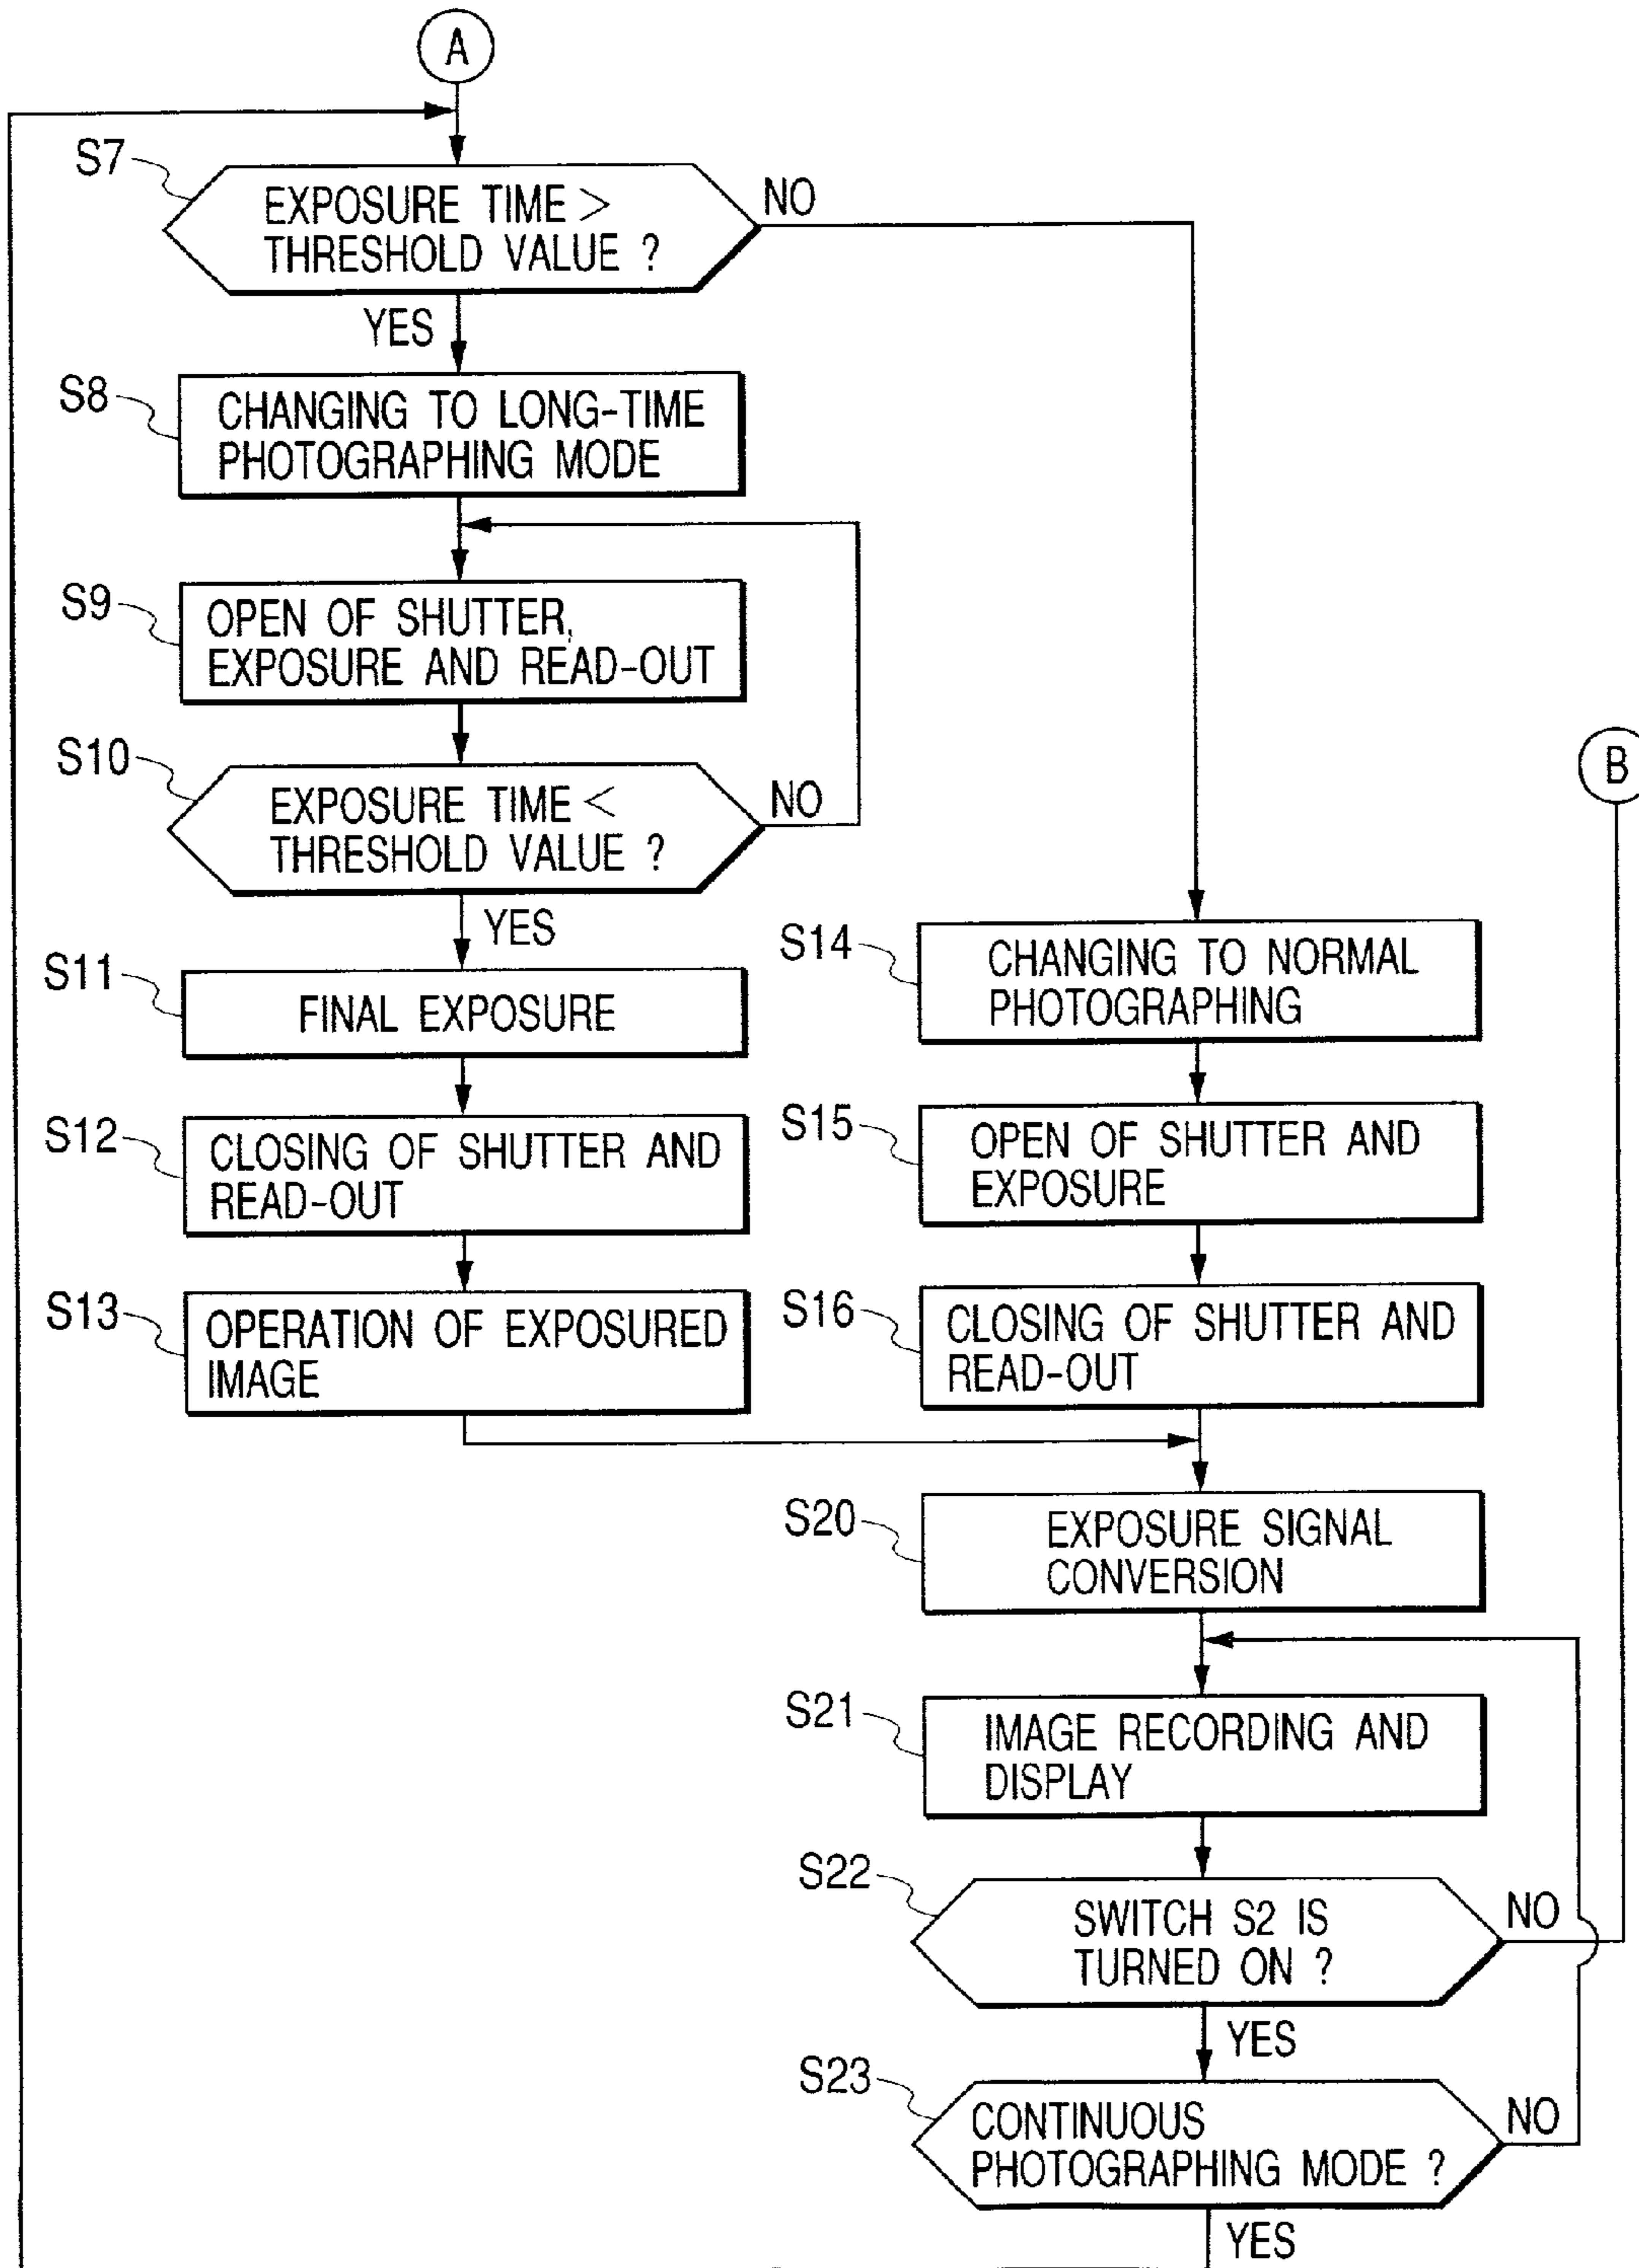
A

S7
EXPOSURE TIME > THRESHOLD VALUE ?
NO
YES

S8
CHANGING TO LONG-TIME PHOTOGRAPHING MODE

S9
OPEN OF SHUTTER, EXPOSURE AND READ-OUT

S10
EXPOSURE TIME < THRESHOLD VALUE ?
NO
YES

S11
FINAL EXPOSURE

S12
CLOSING OF SHUTTER AND READ-OUT

S13
OPERATION OF EXPOSURED IMAGE

S14
CHANGING TO NORMAL PHOTOGRAPHING

S15
OPEN OF SHUTTER AND EXPOSURE

S16
CLOSING OF SHUTTER AND READ-OUT

B

S20
EXPOSURE SIGNAL CONVERSION

S21
IMAGE RECORDING AND DISPLAY

S22
SWITCH S2 IS TURNED ON ?
NO
YES

S23
CONTINUOUS PHOTOGRAPHING MODE ?
NO
YES